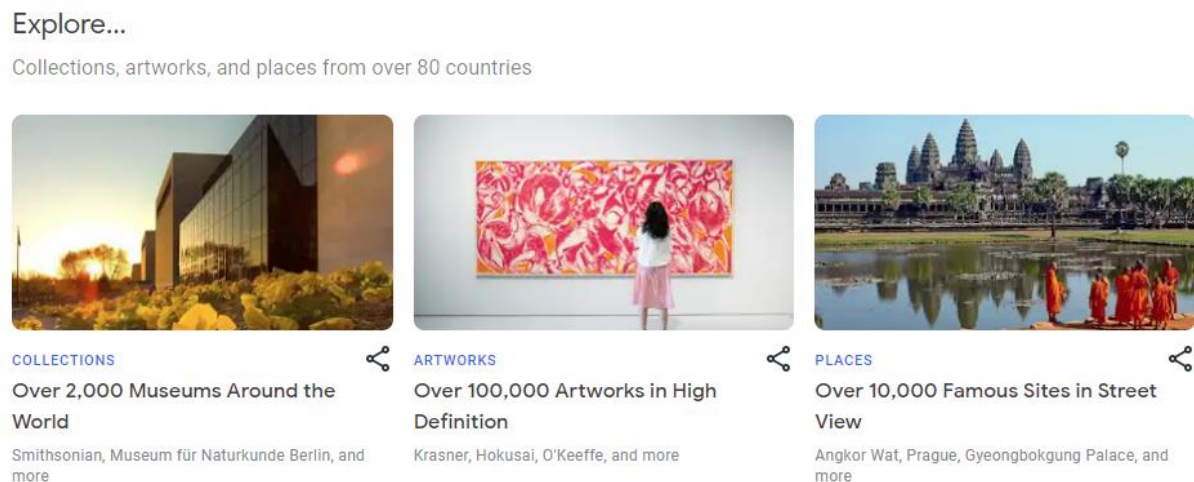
Explore...

Collections, artworks, and places from over 80 countries

COLLECTIONS

Over 2,000 Museums Around the World

Smithsonian, Museum für Naturkunde Berlin, and more

ARTWORKS

Over 100,000 Artworks in High Definition

Krasner, Hokusai, O'Keeffe, and more

PLACES

Over 10,000 Famous Sites in Street View

Angkor Wat, Prague, Gyeongbokgung Palace, and more